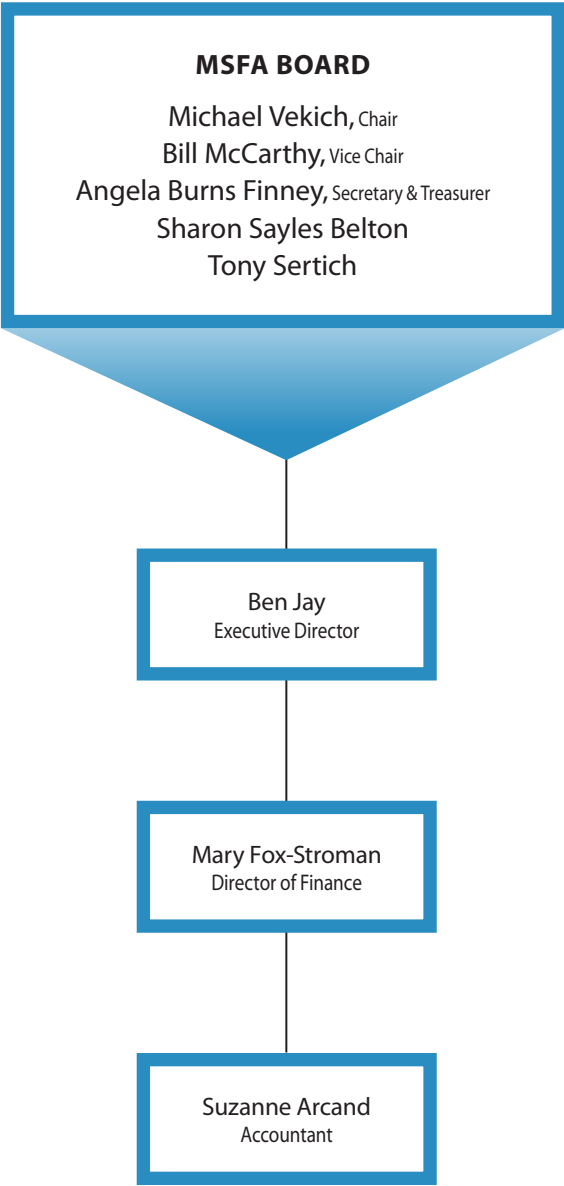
MSFA BOARD

Michael Vekich, Chair
Bill McCarthy, Vice Chair
Angela Burns Finney, Secretary & Treasurer
Sharon Sayles Belton
Tony Sertich

Ben Jay
Executive Director

Mary Fox-Stroman
Director of Finance

Suzanne Arcand
Accountant